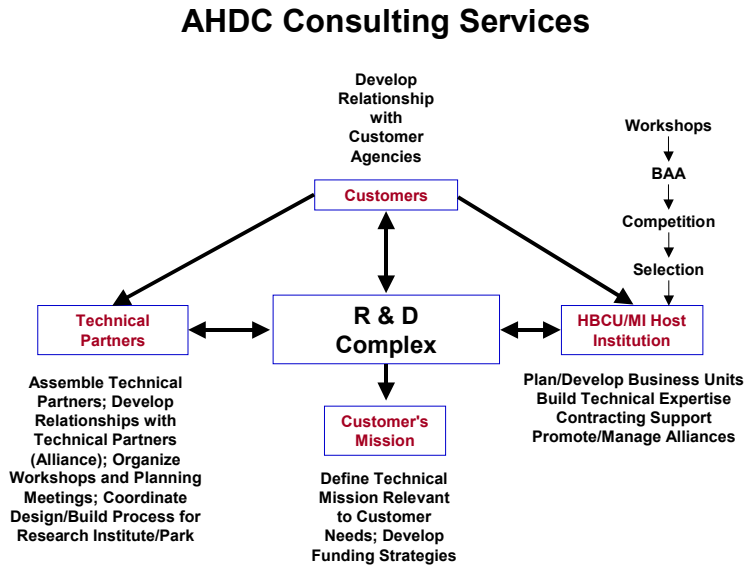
AHDC Consulting Services

Develop Relationship with Customer Agencies

Customers

Workshops

BAA

Competition

Selection

Technical Partners

R & D Complex

HBCU/MI Host Institution

Customer's Mission

Assemble Technical Partners; Develop Relationships with Technical Partners (Alliance); Organize Workshops and Planning Meetings; Coordinate Design/Build Process for Research Institute/Park

Define Technical Mission Relevant to Customer Needs; Develop Funding Strategies

Plan/Develop Business Units
Build Technical Expertise
Contracting Support
Promote/Manage Alliances